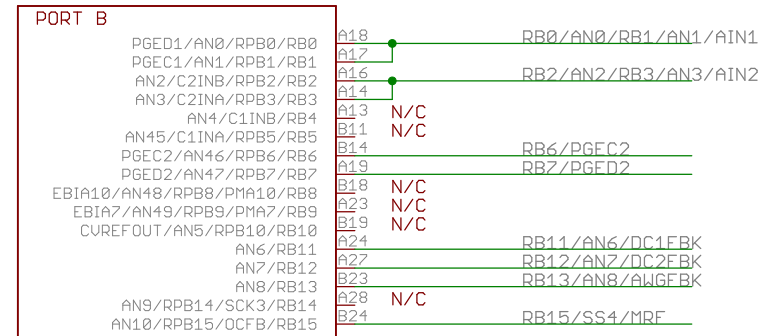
PORT B

PGED1/AN0/RPB0/RB0
PGEC1/AN1/RPB1/RB1
AN2/C2INB/RPB2/RB2
AN3/C2INA/RPB3/RB3
AN4/C1INB/RB4
AN45/C1INA/RPB5/RB5
PGEC2/AN46/RPB6/RB6
PGED2/AN47/RPB7/RB7
EBIA10/AN48/RPB8/PMA10/RB8
EBIA7/AN49/RPB9/PMA7/RB9
CVREFOUT/AN5/RPB10/RB10
AN6/RB11
AN7/RB12
AN8/RB13
AN9/RPB14/SCK3/RB14
AN10/RPB15/OCFB/RB15

A18
A17
A16
A14
A13 N/C
B11 N/C
B14
A19
B18 N/C
A23 N/C
B19 N/C
A24
A27
B23
A28 N/C
B24

RB0/AN0/RB1/AN1/AIN1
RB2/AN2/RB3/AN3/AIN2
RB6/PGEC2
RB7/PGED2
RB11/AN6/DC1FBK
RB12/AN7/DC2FBK
RB13/AN8/AWGFBK
RB15/SS4/MRF